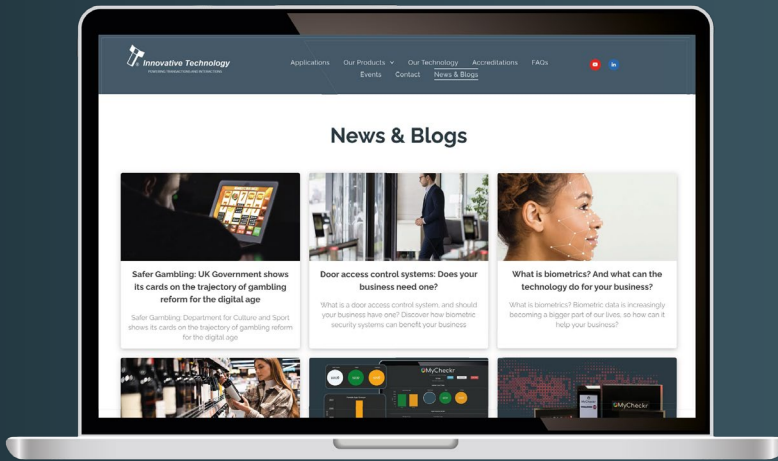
Innovative Technology
POWERING TRANSACTIONS AND INTERACTIONS

Applications Our Products Our Technology Accreditations FAQs
Events Contact News & Blogs

News & Blogs

Safer Gambling: UK Government shows its cards on the trajectory of gambling reform for the digital age

Safer Gambling, Department for Culture and Sport shows its cards on the trajectory of gambling reform for the digital age.

Door access control systems: Does your business need one?

What is a door access control system, and should your business have one? Discover how biometric security systems can benefit your business.

What is biometrics? And what can the technology do for your business?

What is biometrics? Biometric data is increasingly becoming a bigger part of our lives, so how can it help your business?

MyCheckr

MyCheckr